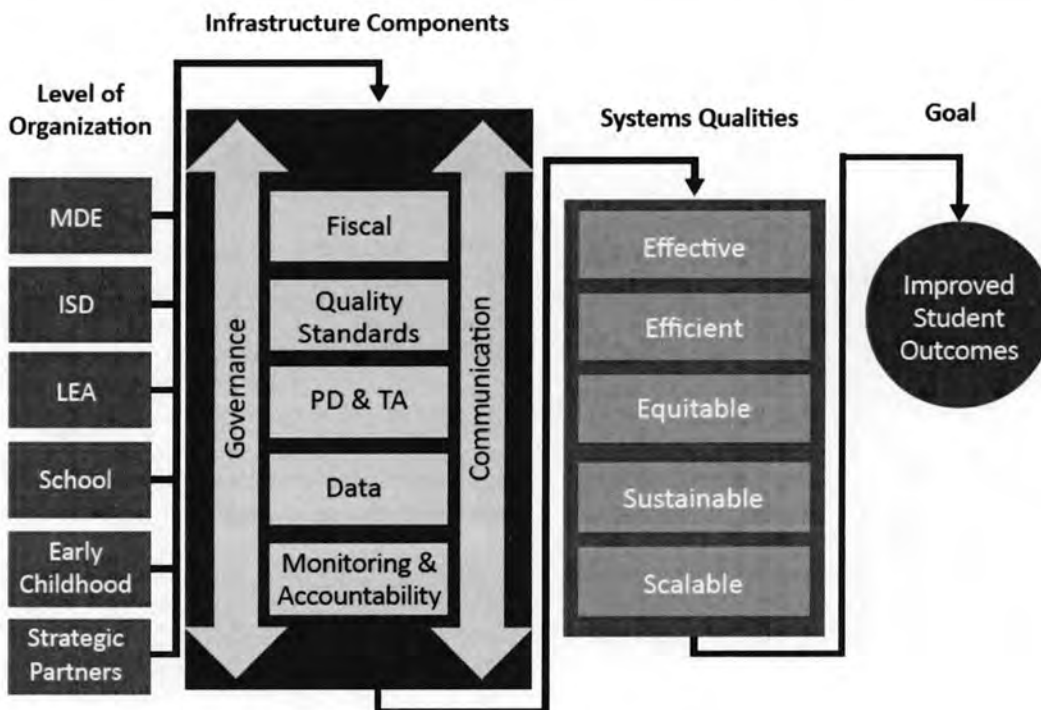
Infrastructure Components

Level of Organization

MDE

ISD

LEA

School

Early Childhood

Strategic Partners

Governance

Fiscal

Quality Standards

PD & TA

Data

Monitoring & Accountability

Communication

Systems Qualities

Effective

Efficient

Equitable

Sustainable

Scalable

Goal

Improved Student Outcomes